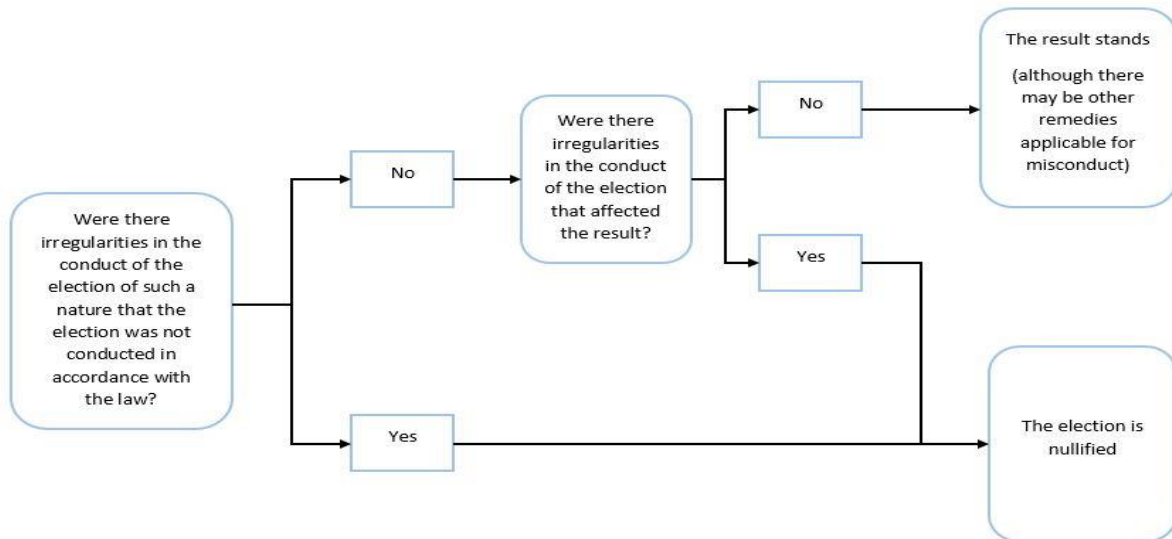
Were there irregularities in the conduct of the election of such a nature that the election was not conducted in accordance with the law?

No

Were there irregularities in the conduct of the election that affected the result?

No

The result stands

(although there may be other remedies applicable for misconduct)

Yes

Yes

The election is nullified